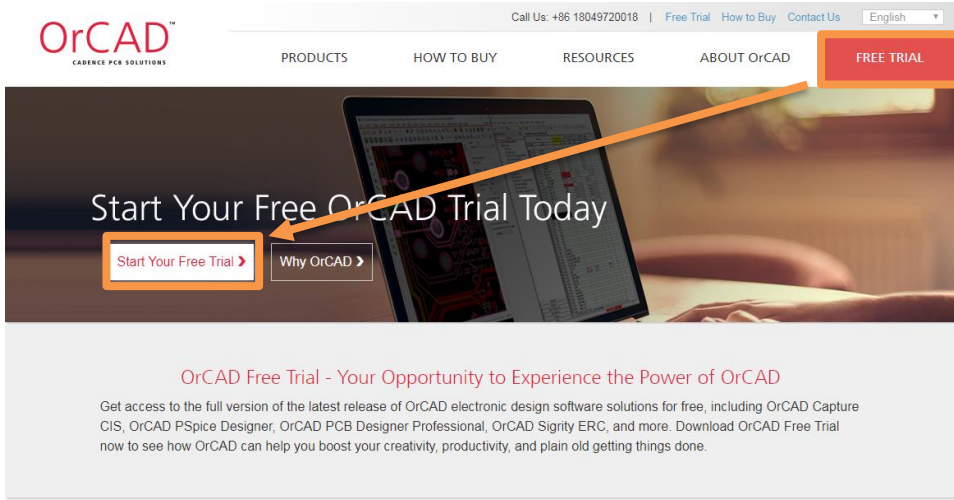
OrCAD™
CADENCE PCB SOLUTIONS

Call Us: +86 18049720018 | Free Trial How to Buy Contact Us English

PRODUCTS HOW TO BUY RESOURCES ABOUT OrCAD FREE TRIAL

Start Your Free OrCAD Trial Today

Start Your Free Trial ❯ Why OrCAD ❯

OrCAD Free Trial - Your Opportunity to Experience the Power of OrCAD

Get access to the full version of the latest release of OrCAD electronic design software solutions for free, including OrCAD Capture CIS, OrCAD PSpice Designer, OrCAD PCB Designer Professional, OrCAD Sigrity ERC, and more. Download OrCAD Free Trial now to see how OrCAD can help you boost your creativity, productivity, and plain old getting things done.